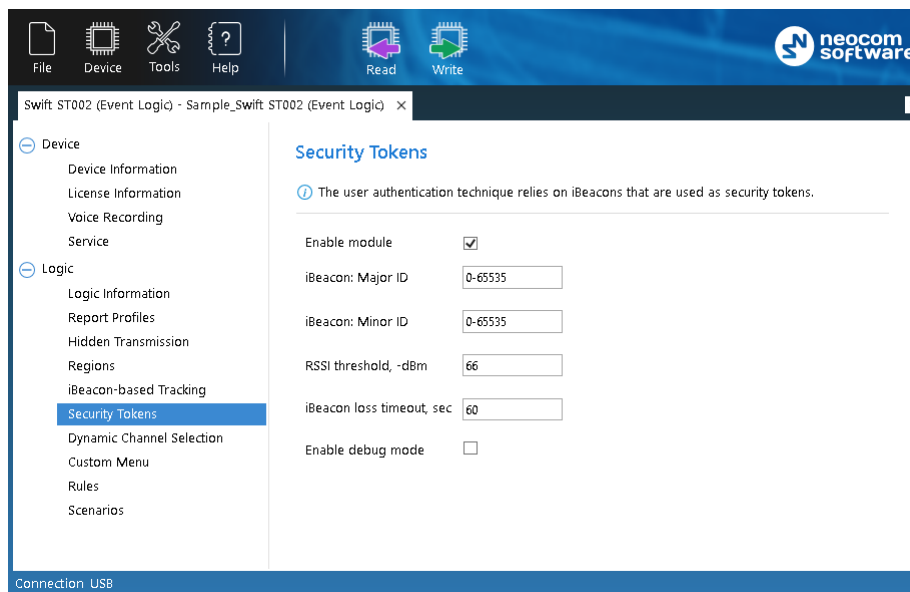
File Device Tools Help Read Write

neocom software

Swift ST002 (Event Logic) - Sample_Swift ST002 (Event Logic) ✕

Device
Device Information
License Information
Voice Recording
Service
Logic
Logic Information
Report Profiles
Hidden Transmission
Regions
iBeacon-based Tracking
Security Tokens
Dynamic Channel Selection
Custom Menu
Rules
Scenarios

Security Tokens

The user authentication technique relies on iBeacons that are used as security tokens.

Enable module ✓
iBeacon: Major ID 0-65535
iBeacon: Minor ID 0-65535
RSSI threshold, -dBm 66
iBeacon loss timeout, sec 60
Enable debug mode

Connection USB